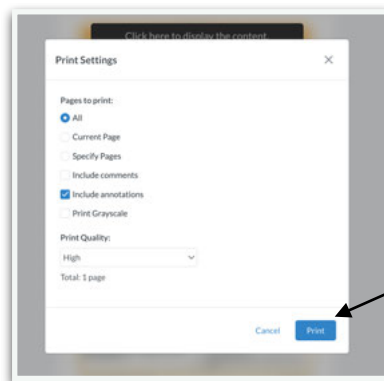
Click here to display the content

Print Settings

×

Pages to print:

All

Current Page

Specify Pages

Include comments

Include annotations

Print Grayscale

Print Quality:

High

Total: 1 page

Cancel

Print